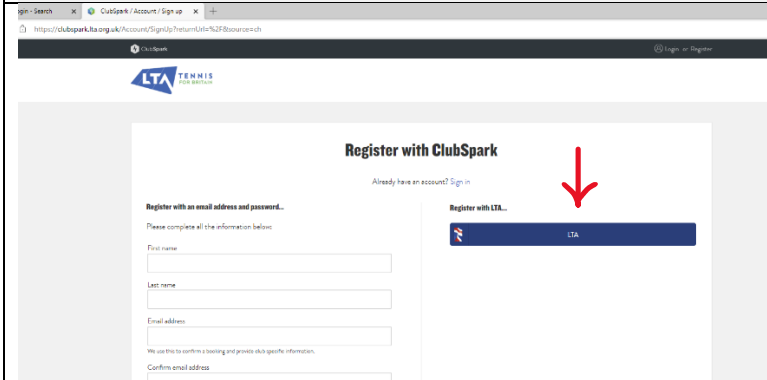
gin - Search ClubSpark / Account / Sign up

https://clubspark.lta.org.uk/Account/SignUp?returnUrl=%2F&source=ch

ClubSpark

Login or Register

LTA TENNIS FOR BRITAIN

Register with ClubSpark

Already have an account? Sign in

Register with an email address and password...

Please complete all the information below:

First name

Last name

Email address

We use this to confirm a booking and provide club specific information.

Confirm email address

Register with LTA...

LTA